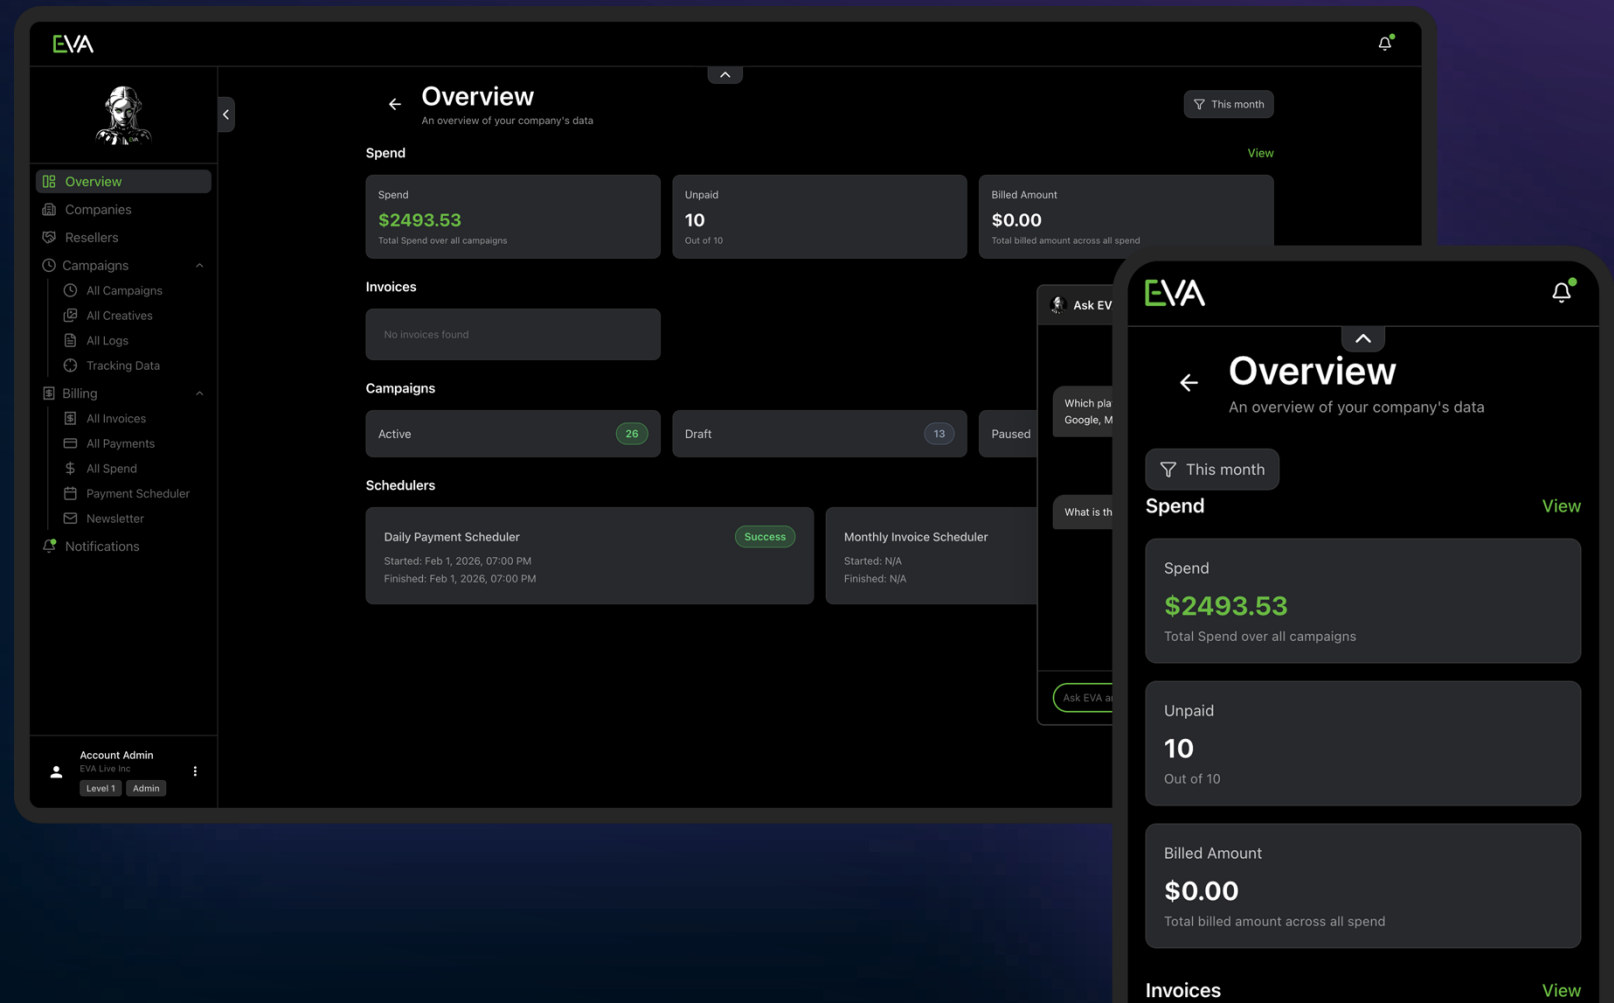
EVA

Overview
Companies
Resellers
Campaigns
All Campaigns
All Creatives
All Logs
Tracking Data
Billing
All Invoices
All Payments
All Spend
Payment Scheduler
Newsletter
Notifications

Account Admin
EVA Live Inc
Level 1 Admin

Overview
An overview of your company's data

This month

Spend
View

Spend
$2493.53
Total Spend over all campaigns

Unpaid
10
Out of 10

Billed Amount
$0.00
Total billed amount across all spend

Invoices
No invoices found

Campaigns
Active 26
Draft 13
Paused

Schedulers
Daily Payment Scheduler
Success
Started: Feb 1, 2026, 07:00 PM
Finished: Feb 1, 2026, 07:00 PM

Monthly Invoice Scheduler
Started: N/A
Finished: N/A

Ask EV

Which pla
Google, M

What is th

Ask EVA a

EVA

Overview
An overview of your company's data

This month

Spend
View

Spend
$2493.53
Total Spend over all campaigns

Unpaid
10
Out of 10

Billed Amount
$0.00
Total billed amount across all spend

Invoices
View